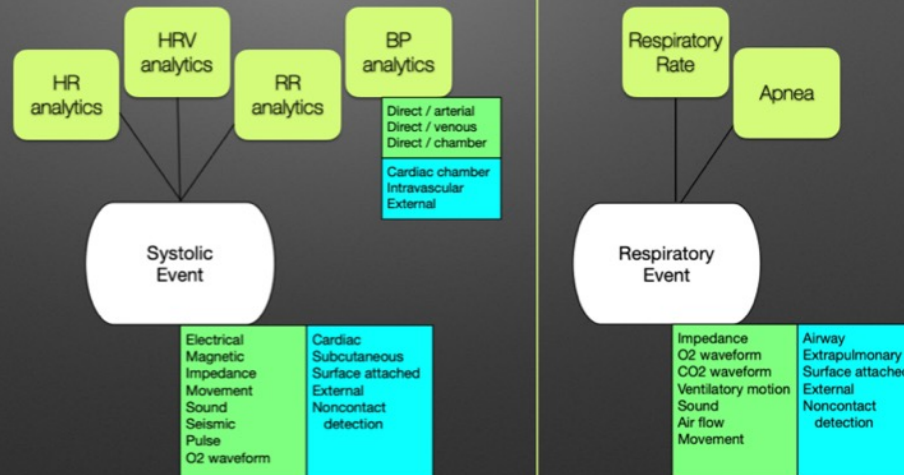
HR analytics

HRV analytics

RR analytics

BP analytics

Direct / arterial
Direct / venous
Direct / chamber

Cardiac chamber
Intravascular
External

Systolic Event

Electrical
Magnetic
Impedance
Movement
Sound
Seismic
Pulse
O2 waveform

Cardiac
Subcutaneous
Surface attached
External
Noncontact detection

Respiratory Rate

Apnea

Respiratory Event

Impedance
O2 waveform
CO2 waveform
Ventilatory motion
Sound
Air flow
Movement

Airway
Extrapulmonary
Surface attache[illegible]
External
Noncontact detection